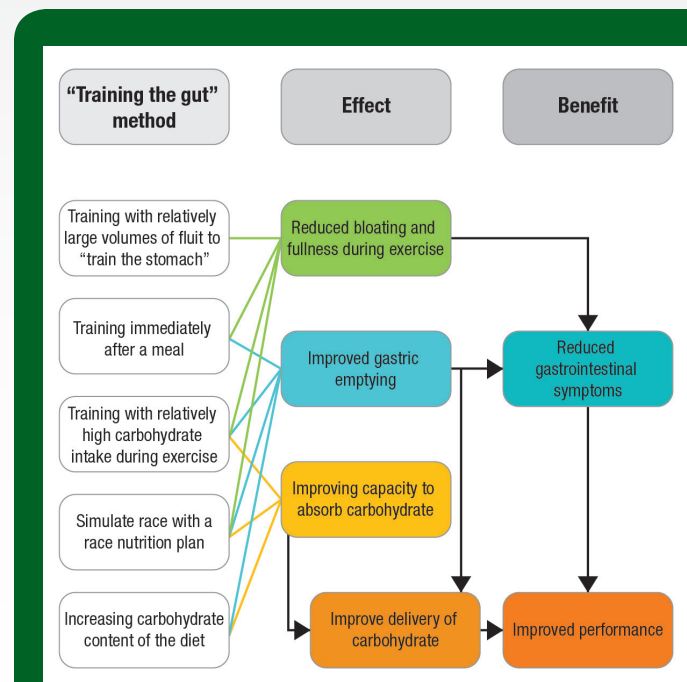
“Training the gut” method

Effect

Benefit

Training with relatively large volumes of fluid to “train the stomach”

Reduced bloating and fullness during exercise

Training immediately after a meal

Improved gastric emptying

Reduced gastrointestinal symptoms

Training with relatively high carbohydrate intake during exercise

Improving capacity to absorb carbohydrate

Simulate race with a race nutrition plan

Increasing carbohydrate content of the diet

Improve delivery of carbohydrate

Improved performance